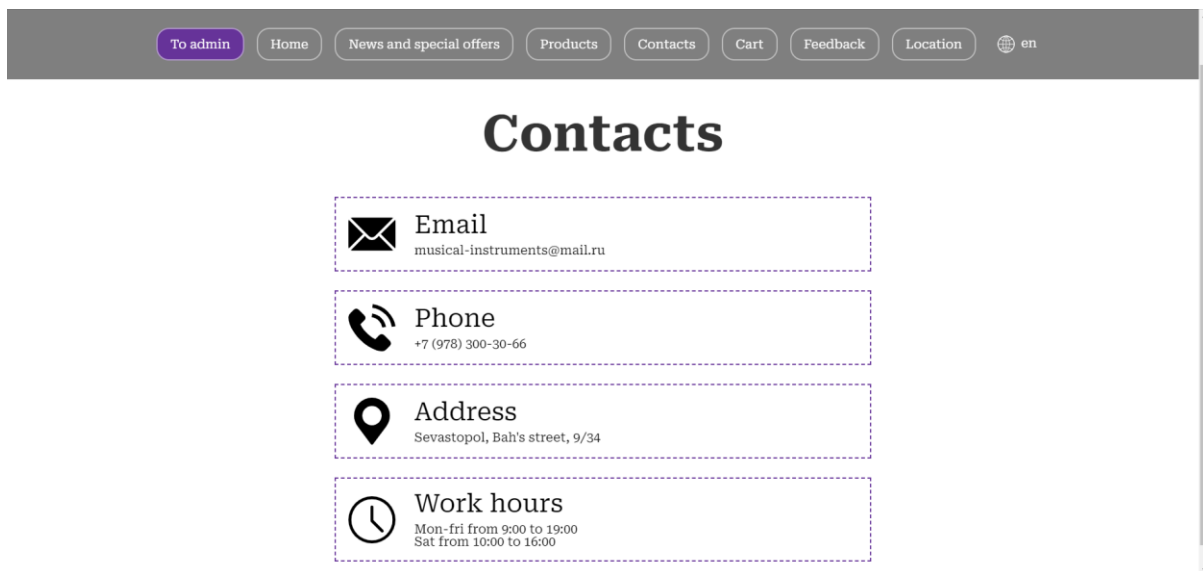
To admin Home News and special offers Products Contacts Cart Feedback Location en

Contacts

Email
musical-instruments@mail.ru

Phone
+7 (978) 300-30-66

Address
Sevastopol, Bah's street, 9/34

Work hours
Mon-fri from 9:00 to 19:00
Sat from 10:00 to 16:00